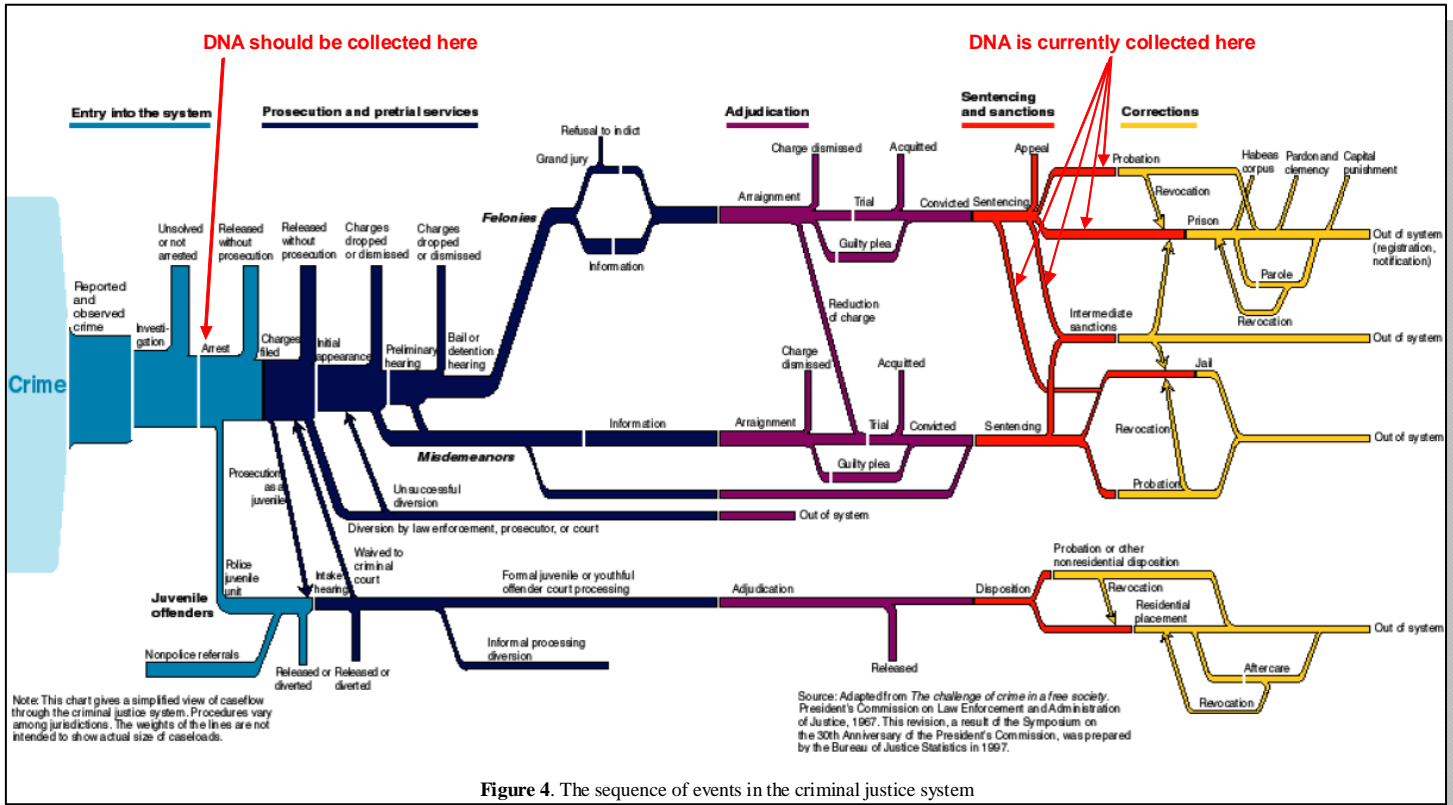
DNA should be collected here

DNA is currently collected here

Entry into the system

Prosecution and pretrial services

Adjudication

Sentencing and sanctions

Corrections

Crime

Reported and observed crime

Investigation

Unsolved or not arrested

Arrest

Released without prosecution

Released without prosecution

Charges filed

Charges dropped or dismissed

Charges dropped or dismissed

Initial appearance

Preliminary hearing

Bail or detention hearing

Felonies

Grand jury

Refusal to indict

Information

Arraignment

Charge dismissed

Trial

Acquitted

Guilty plea

Convicted

Sentencing

Appeal

Probation

Revocation

Prison

Habeas corpus

Pardon and clemency

Capital punishment

Out of system (registration, notification)

Parole

Revocation

Reduction of charge

Intermediate sanctions

Out of system

Charge dismissed

Acquitted

Jail

Misdemeanors

Information

Arraignment

Trial

Convicted

Sentencing

Guilty plea

Revocation

Out of system

Probation

Unsuccessful diversion

Diversion by law enforcement, prosecutor, or court

Out of system

Prosecution as a juvenile

Police juvenile unit

Waived to criminal court

Intake hearing

Juvenile offenders

Formal juvenile or youthful offender court processing

Adjudication

Disposition

Probation or other nonresidential disposition

Revocation

Residential placement

Out of system

Nonpolice referrals

Released or diverted

Released or diverted

Informal processing diversion

Released

Aftercare

Revocation

Note: This chart gives a simplified view of caseflow through the criminal justice system. Procedures vary among jurisdictions. The weights of the lines are not intended to show actual size of caseloads.

Source: Adapted from The challenge of crime in a free society. President's Commission on Law Enforcement and Administration of Justice, 1967. This revision, a result of the Symposium on the 30th Anniversary of the President's Commission, was prepared by the Bureau of Justice Statistics in 1997.

Figure 4. The sequence of events in the criminal justice system